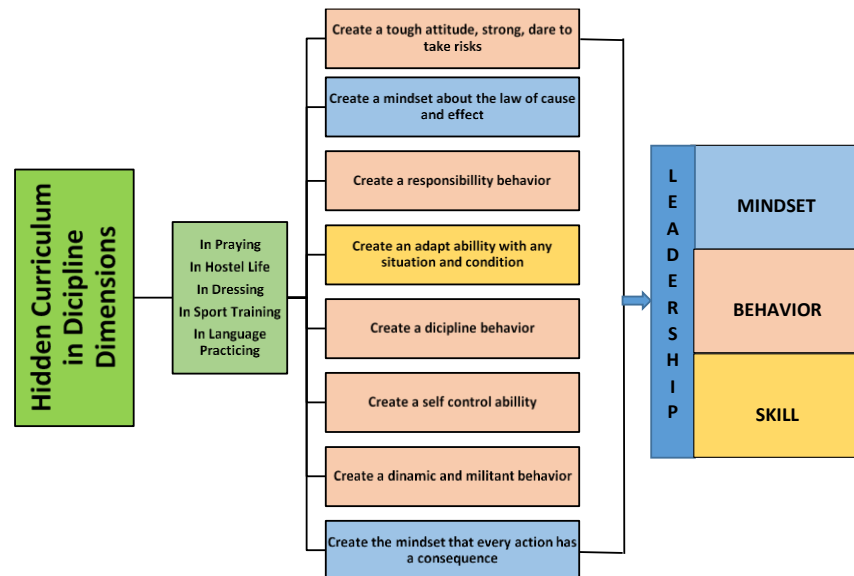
Hidden Curriculum in Dicipline Dimensions

In Praying
In Hostel Life
In Dressing
In Sport Training
In Language Practicing

Create a tough attitude, strong, dare to take risks

Create a mindset about the law of cause and effect

Create a responsibillity behavior

Create an adapt abillity with any situation and condition

Create a dicipline behavior

Create a self control abillity

Create a dinamic and militant behavior

Create the mindset that every action has a consequence

LEADERSHIP

MINDSET

BEHAVIOR

SKILL